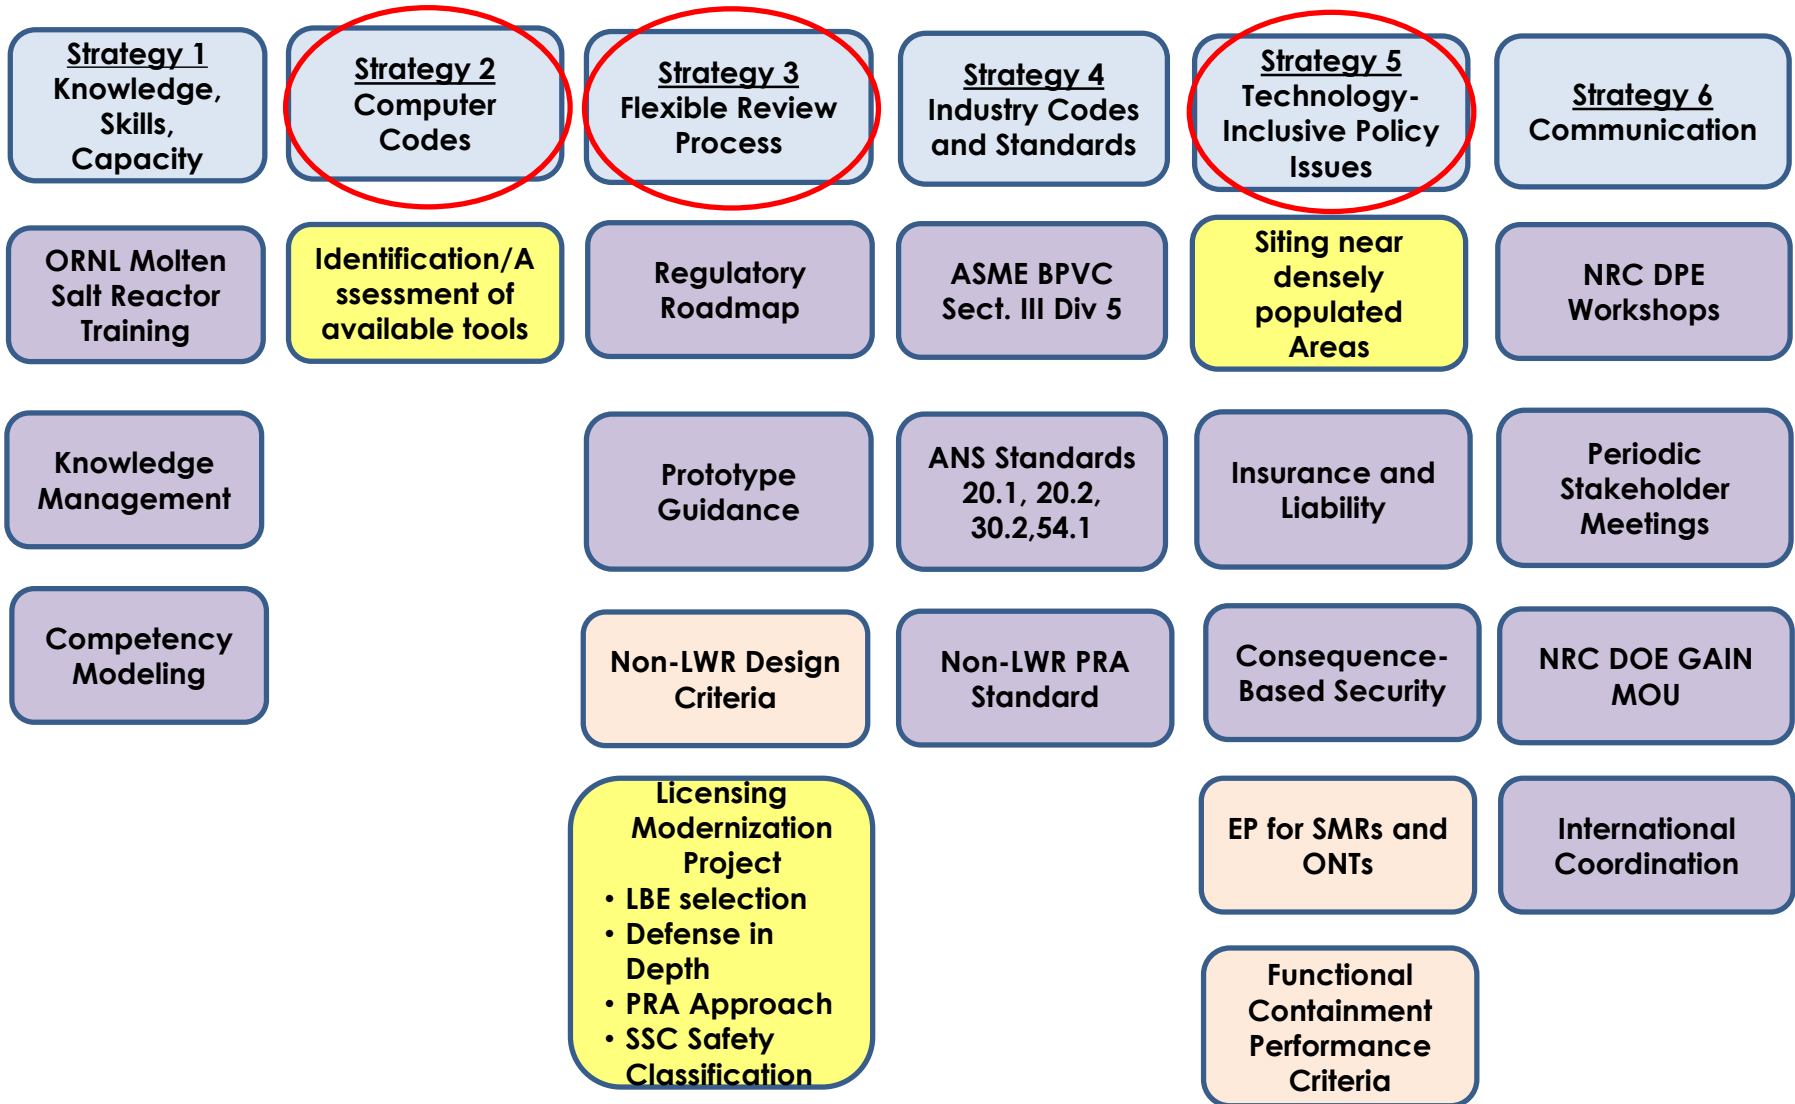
Strategy 1
Knowledge, Skills, Capacity

ORNL Molten Salt Reactor Training

Knowledge Management

Competency Modeling

Strategy 2
Computer Codes

Identification/Assessment of available tools

Strategy 3
Flexible Review Process

Regulatory Roadmap

Prototype Guidance

Non-LWR Design Criteria

Licensing Modernization Project
• LBE selection
• Defense in Depth
• PRA Approach
• SSC Safety Classification

Strategy 4
Industry Codes and Standards

ASME BPVC Sect. III Div 5

ANS Standards 20.1, 20.2, 30.2,54.1

Non-LWR PRA Standard

Strategy 5
Technology-Inclusive Policy Issues

Siting near densely populated Areas

Insurance and Liability

Consequence-Based Security

EP for SMRs and ONTs

Functional Containment Performance Criteria

Strategy 6
Communication

NRC DPE Workshops

Periodic Stakeholder Meetings

NRC DOE GAIN MOU

International Coordination